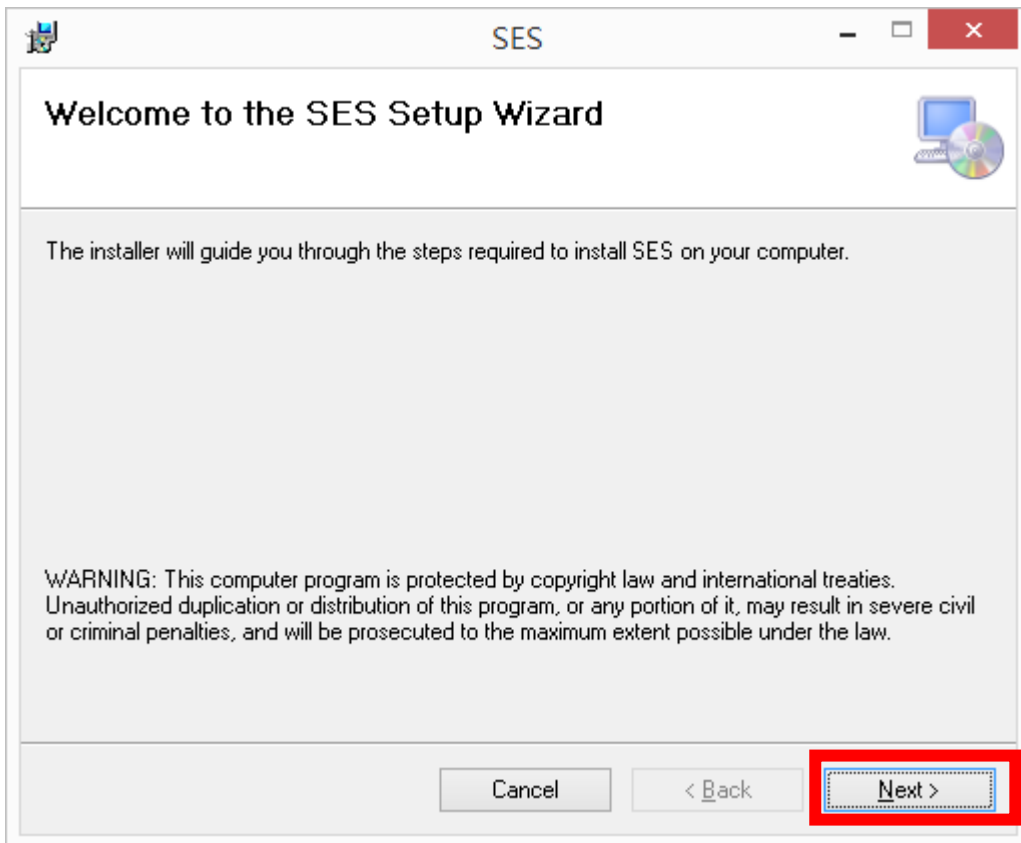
SES

Welcome to the SES Setup Wizard

The installer will guide you through the steps required to install SES on your computer.

WARNING: This computer program is protected by copyright law and international treaties. Unauthorized duplication or distribution of this program, or any portion of it, may result in severe civil or criminal penalties, and will be prosecuted to the maximum extent possible under the law.

Cancel

< Back

Next >